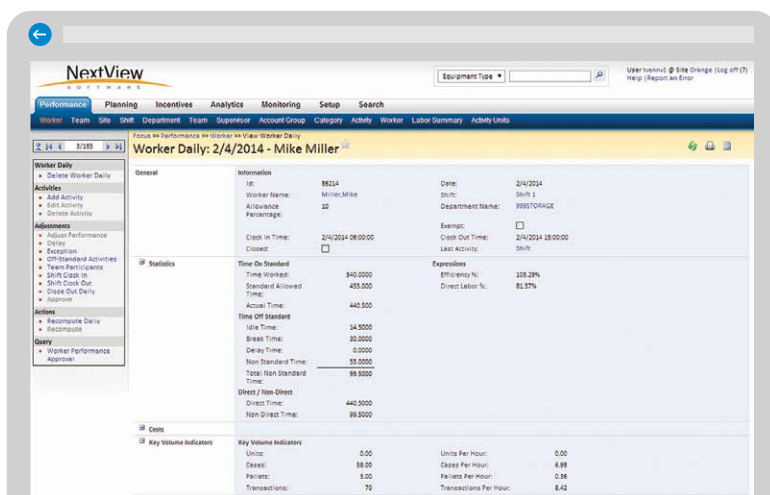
NextView
SOFTWARE

Equipment Type ▼

User tvennvi @ Site Orange | Log off (?)
Help | Report an Error

Performance Planning Incentives Analytics Monitoring Setup Search

Worker Team Site Shift Department Team Supervisor Account Group Category Activity Worker Labor Summary Activity Units

Focus >> Performance >> Worker >> View Worker Daily
Worker Daily: 2/4/2014 - Mike Miller

3/185

Worker Daily
• Delete Worker Daily
Activities
• Add Activity
• Edit Activity
• Delete Activity
Adjustments
• Adjust Performance
• Delay
• Exception
• Off-Standard Activities
• Team Participants
• Shift Clock In
• Shift Clock Out
• Close Out Daily
• Approve
Actions
• Recompute Daily
• Recompute
Query
• Worker Performance Approval

General

Information
| | | | |
|---|---|---|---|
| Id: | 86214 | Date: | 2/4/2014 |
| Worker Name: | Miller,Mike | Shift: | Shift 1 |
| Allowance Percentage: | 10 | Department Name: | 999STORAGE |
| | | Exempt: | ☐ |
| Clock In Time: | 2/4/2014 06:00:00 | Clock Out Time: | 2/4/2014 15:00:00 |
| Closed: | ☐ | Last Activity: | Shift |

Statistics

Time On Standard
| | |
|---|---|
| Time Worked: | 540.0000 |
| Standard Allowed Time: | 455.000 |
| Actual Time: | 440.500 |

Expressions
| | |
|---|---|
| Efficiency %: | 103.29% |
| Direct Labor %: | 81.57% |

Time Off Standard
| | |
|---|---|
| Idle Time: | 14.5000 |
| Break Time: | 30.0000 |
| Delay Time: | 0.0000 |
| Non Standard Time: | 55.0000 |
| Total Non Standard Time: | 99.5000 |

Direct / Non-Direct
| | |
|---|---|
| Direct Time: | 440.5000 |
| Non Direct Time: | 99.5000 |

Costs

Key Volume Indicators

Key Volume Indicators
| | | | |
|---|---|---|---|
| Units: | 0.00 | Units Per Hour: | 0.00 |
| Cases: | 58.00 | Cases Per Hour: | 6.98 |
| Pallets: | 3.00 | Pallets Per Hour: | 0.36 |
| Transactions: | 70 | Transactions Per Hour: | 8.42 |